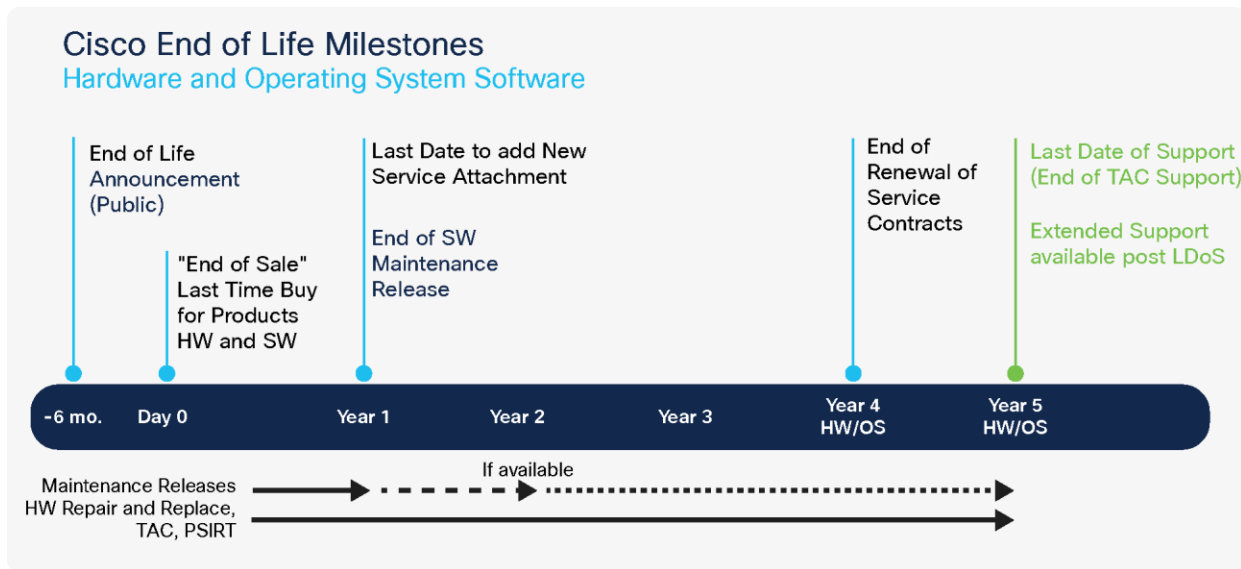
Cisco End of Life Milestones
Hardware and Operating System Software

End of Life Announcement (Public)

"End of Sale" Last Time Buy for Products HW and SW

Last Date to add New Service Attachment

End of SW Maintenance Release

End of Renewal of Service Contracts

Last Date of Support (End of TAC Support)

Extended Support available post LDoS

-6 mo. Day 0 Year 1 Year 2 Year 3 Year 4 HW/OS Year 5 HW/OS

If available

Maintenance Releases
HW Repair and Replace, TAC, PSIRT